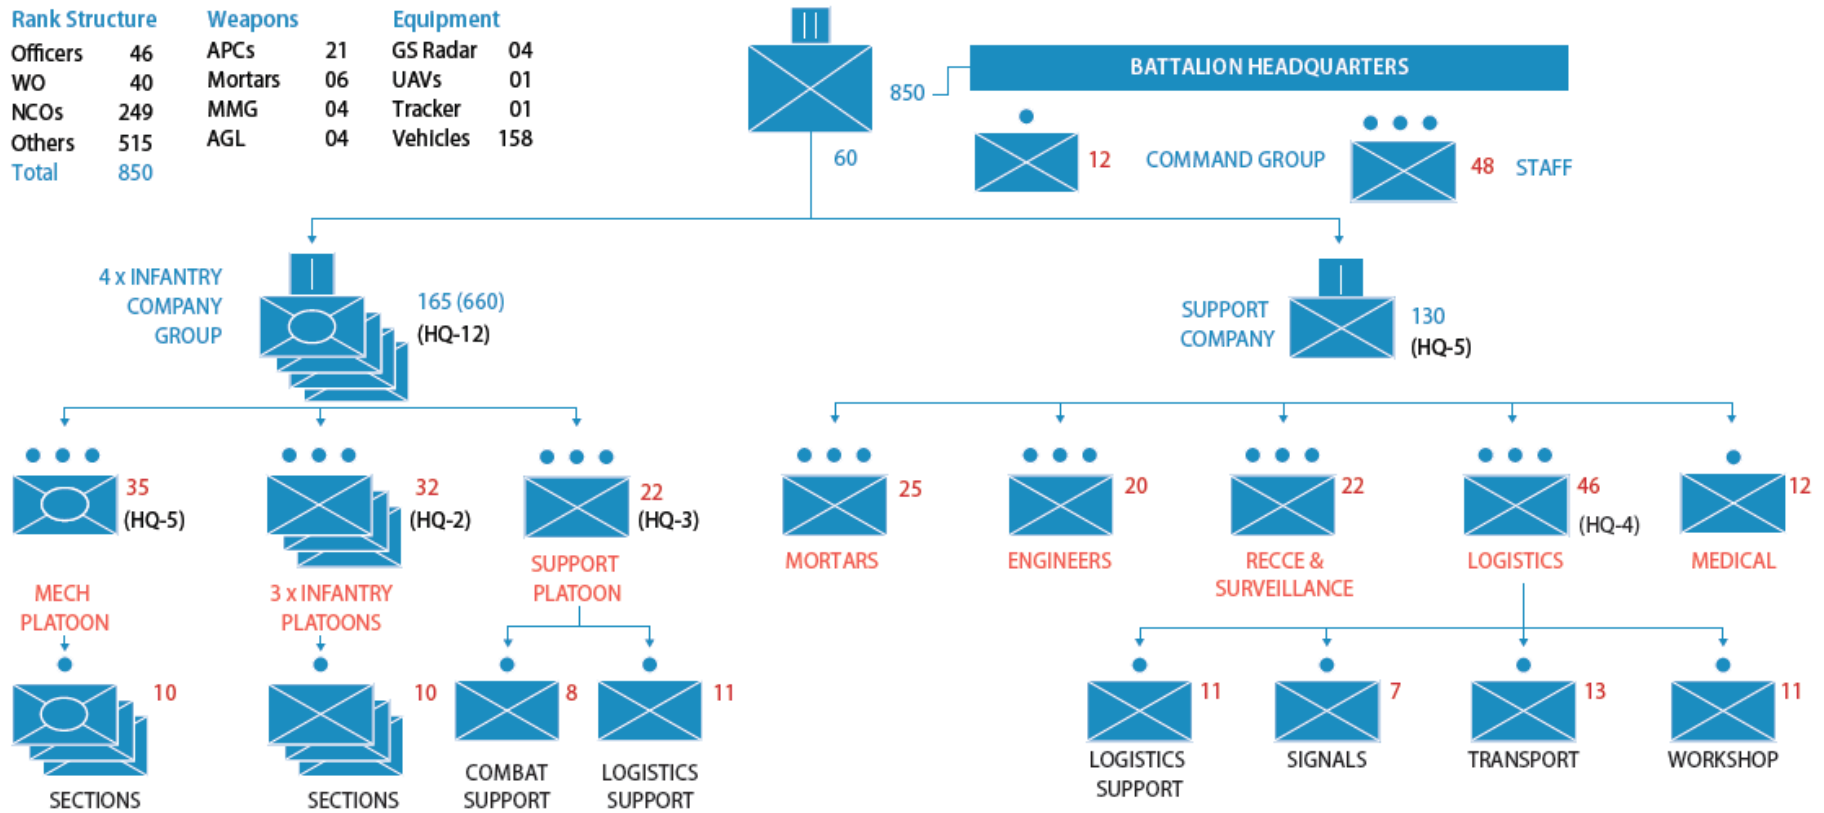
| Rank Structure | |
|---|---|
| Officers | 46 |
| WO | 40 |
| NCOs | 249 |
| Others | 515 |
| Total | 850 |

| Weapons | |
|---|---|
| APCs | 21 |
| Mortars | 06 |
| MMG | 04 |
| AGL | 04 |

| Equipment | |
|---|---|
| GS Radar | 04 |
| UAVs | 01 |
| Tracker | 01 |
| Vehicles | 158 |

850

BATTALION HEADQUARTERS

60

12 COMMAND GROUP

48 STAFF

4 x INFANTRY COMPANY GROUP

165 (660) (HQ-12)

SUPPORT COMPANY

130 (HQ-5)

35 (HQ-5)

MECH PLATOON

10

SECTIONS

32 (HQ-2)

3 x INFANTRY PLATOONS

10

SECTIONS

22 (HQ-3)

SUPPORT PLATOON

8

COMBAT SUPPORT

11

LOGISTICS SUPPORT

25

MORTARS

20

ENGINEERS

22

RECCE & SURVEILLANCE

46 (HQ-4)

LOGISTICS

12

MEDICAL

11

LOGISTICS SUPPORT

7

SIGNALS

13

TRANSPORT

11

WORKSHOP